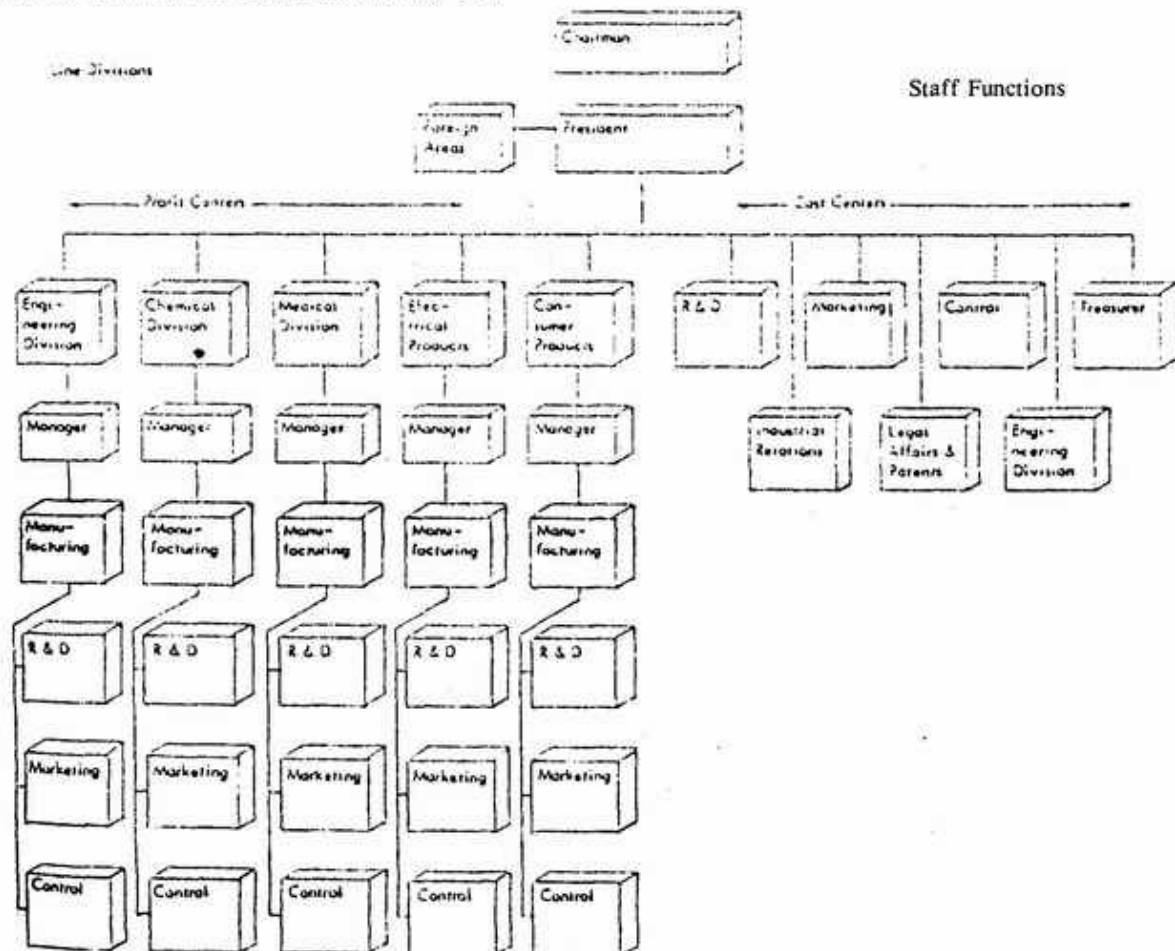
Chairman

Line Divisions

Staff Functions

Foreign Areas

President

Profit Centers

Cost Centers

Engineering Division

Chemical Division

Medical Division

Electrical Products

Consumer Products

R & D

Marketing

Control

Treasurer

Industrial Relations

Legal Affairs & Patents

Engineering Division

Manager

Manager

Manager

Manager

Manager

Manufacturing

Manufacturing

Manufacturing

Manufacturing

Manufacturing

R & D

R & D

R & D

R & D

R & D

Marketing

Marketing

Marketing

Marketing

Marketing

Control

Control

Control

Control

Control